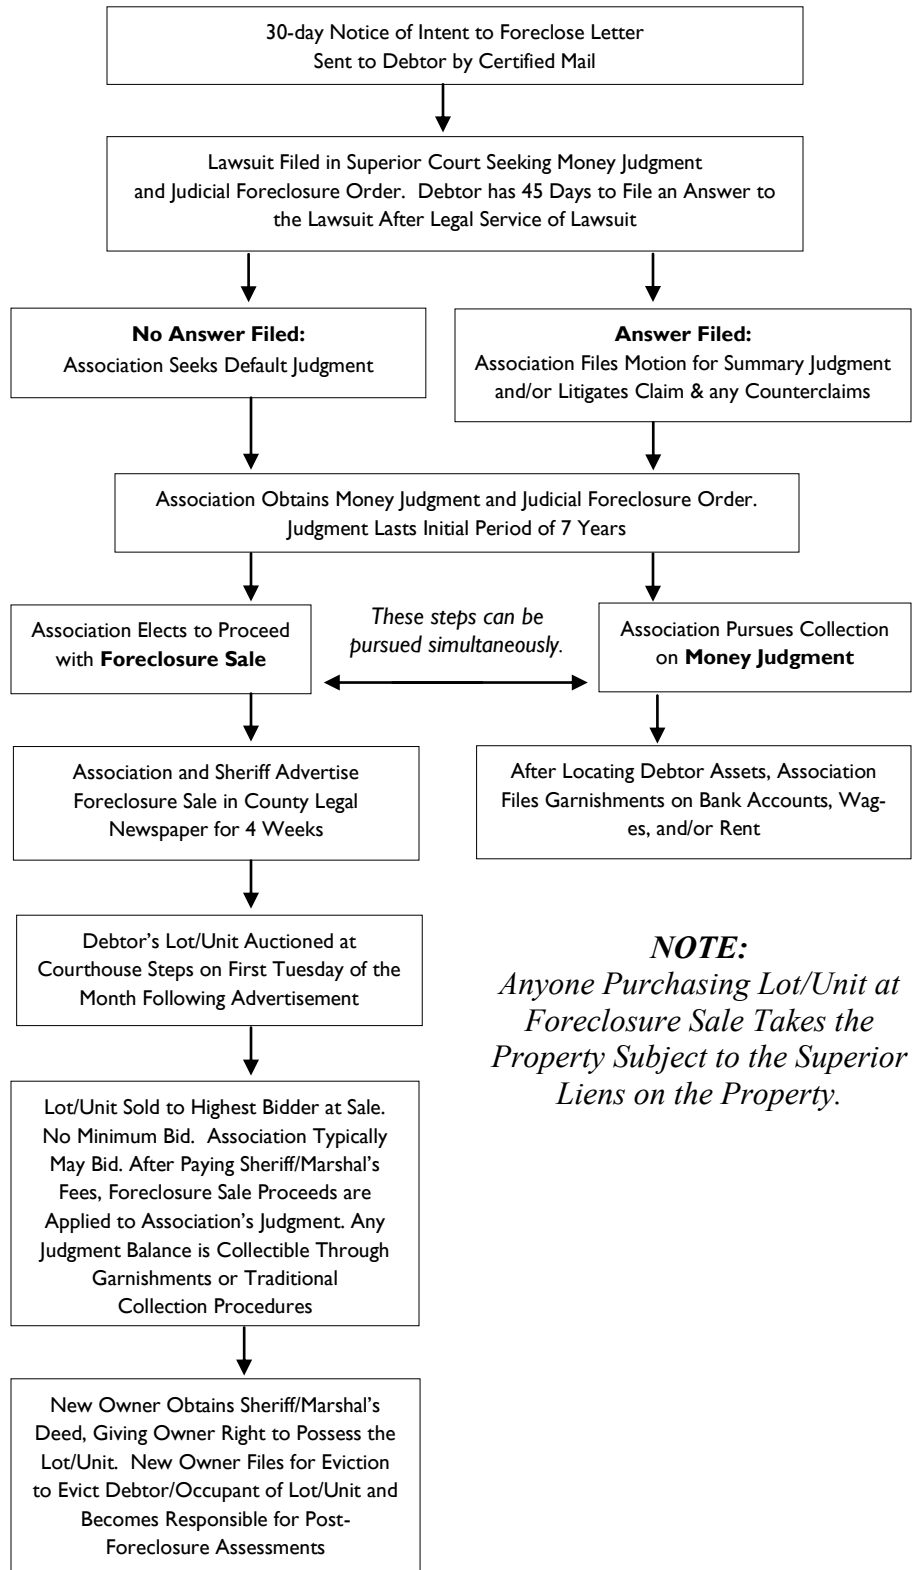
30-day Notice of Intent to Foreclose Letter Sent to Debtor by Certified Mail

Lawsuit Filed in Superior Court Seeking Money Judgment and Judicial Foreclosure Order. Debtor has 45 Days to File an Answer to the Lawsuit After Legal Service of Lawsuit

**No Answer Filed:**
Association Seeks Default Judgment

**Answer Filed:**
Association Files Motion for Summary Judgment and/or Litigates Claim & any Counterclaims

Association Obtains Money Judgment and Judicial Foreclosure Order. Judgment Lasts Initial Period of 7 Years

Association Elects to Proceed with **Foreclosure Sale**

*These steps can be pursued simultaneously.*

Association Pursues Collection on **Money Judgment**

Association and Sheriff Advertise Foreclosure Sale in County Legal Newspaper for 4 Weeks

After Locating Debtor Assets, Association Files Garnishments on Bank Accounts, Wages, and/or Rent

Debtor's Lot/Unit Auctioned at Courthouse Steps on First Tuesday of the Month Following Advertisement

***NOTE:***
*Anyone Purchasing Lot/Unit at Foreclosure Sale Takes the Property Subject to the Superior Liens on the Property.*

Lot/Unit Sold to Highest Bidder at Sale. No Minimum Bid. Association Typically May Bid. After Paying Sheriff/Marshal's Fees, Foreclosure Sale Proceeds are Applied to Association's Judgment. Any Judgment Balance is Collectible Through Garnishments or Traditional Collection Procedures

New Owner Obtains Sheriff/Marshal's Deed, Giving Owner Right to Possess the Lot/Unit. New Owner Files for Eviction to Evict Debtor/Occupant of Lot/Unit and Becomes Responsible for Post-Foreclosure Assessments